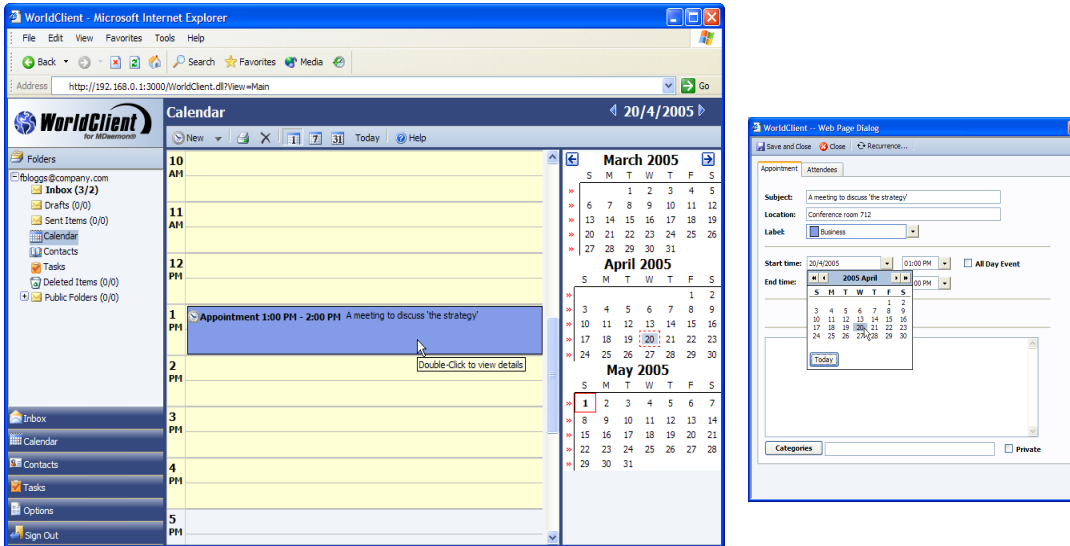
WorldClient - Microsoft Internet Explorer

File Edit View Favorites Tools Help

Back Search Favorites Media

Address http://192.168.0.1:3000/WorldClient.dll?View=Main Go

WorldClient for MDaemon

Calendar

20/4/2005

New Today Help

Folders

fbloggs@company.com
Inbox (3/2)
Drafts (0/0)
Sent Items (0/0)
Calendar
Contacts
Tasks
Deleted Items (0/0)
Public Folders (0/0)

10 AM
11 AM
12 PM
1 PM Appointment 1:00 PM - 2:00 PM A meeting to discuss 'the strategy'
Double-Click to view details
2 PM
3 PM
4 PM
5 PM

Inbox
Calendar
Contacts
Tasks
Options
Sign Out

March 2005

| S | M | T | W | T | F | S |
|---|---|---|---|---|---|---|
| | | 1 | 2 | 3 | 4 | 5 |
| 6 | 7 | 8 | 9 | 10 | 11 | 12 |
| 13 | 14 | 15 | 16 | 17 | 18 | 19 |
| 20 | 21 | 22 | 23 | 24 | 25 | 26 |
| 27 | 28 | 29 | 30 | 31 | | |

April 2005

| S | M | T | W | T | F | S |
|---|---|---|---|---|---|---|
| | | | | | 1 | 2 |
| 3 | 4 | 5 | 6 | 7 | 8 | 9 |
| 10 | 11 | 12 | 13 | 14 | 15 | 16 |
| 17 | 18 | 19 | 20 | 21 | 22 | 23 |
| 24 | 25 | 26 | 27 | 28 | 29 | 30 |

May 2005

| S | M | T | W | T | F | S |
|---|---|---|---|---|---|---|
| 1 | 2 | 3 | 4 | 5 | 6 | 7 |
| 8 | 9 | 10 | 11 | 12 | 13 | 14 |
| 15 | 16 | 17 | 18 | 19 | 20 | 21 |
| 22 | 23 | 24 | 25 | 26 | 27 | 28 |
| 29 | 30 | 31 | | | | |

WorldClient -- Web Page Dialog

Save and Close Close Recurrence...

Appointment Attendees

Subject: A meeting to discuss 'the strategy'
Location: Conference room 712
Label: Business

Start time: 20/4/2005 01:00 PM All Day Event
End time: 00 PM

2005 April

| S | M | T | W | T | F | S |
|---|---|---|---|---|---|---|
| | | | | | 1 | 2 |
| 3 | 4 | 5 | 6 | 7 | 8 | 9 |
| 10 | 11 | 12 | 13 | 14 | 15 | 16 |
| 17 | 18 | 19 | 20 | 21 | 22 | 23 |
| 24 | 25 | 26 | 27 | 28 | 29 | 30 |

Today

Categories Private